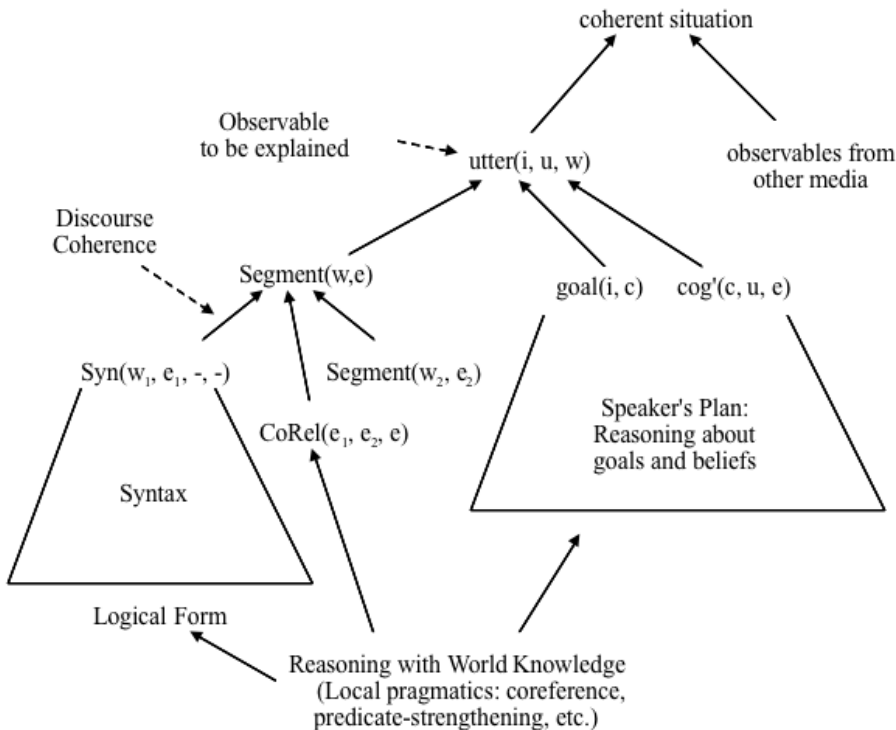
coherent situation

Observable to be explained

utter(i, u, w)

observables from other media

Discourse Coherence

Segment(w,e)

goal(i, c)

cog'(c, u, e)

Syn($w_1$, $e_1$, -, -)

Segment($w_2$, $e_2$)

CoRel($e_1$, $e_2$, e)

Speaker's Plan: Reasoning about goals and beliefs

Syntax

Logical Form

Reasoning with World Knowledge (Local pragmatics: coreference, predicate-strengthening, etc.)